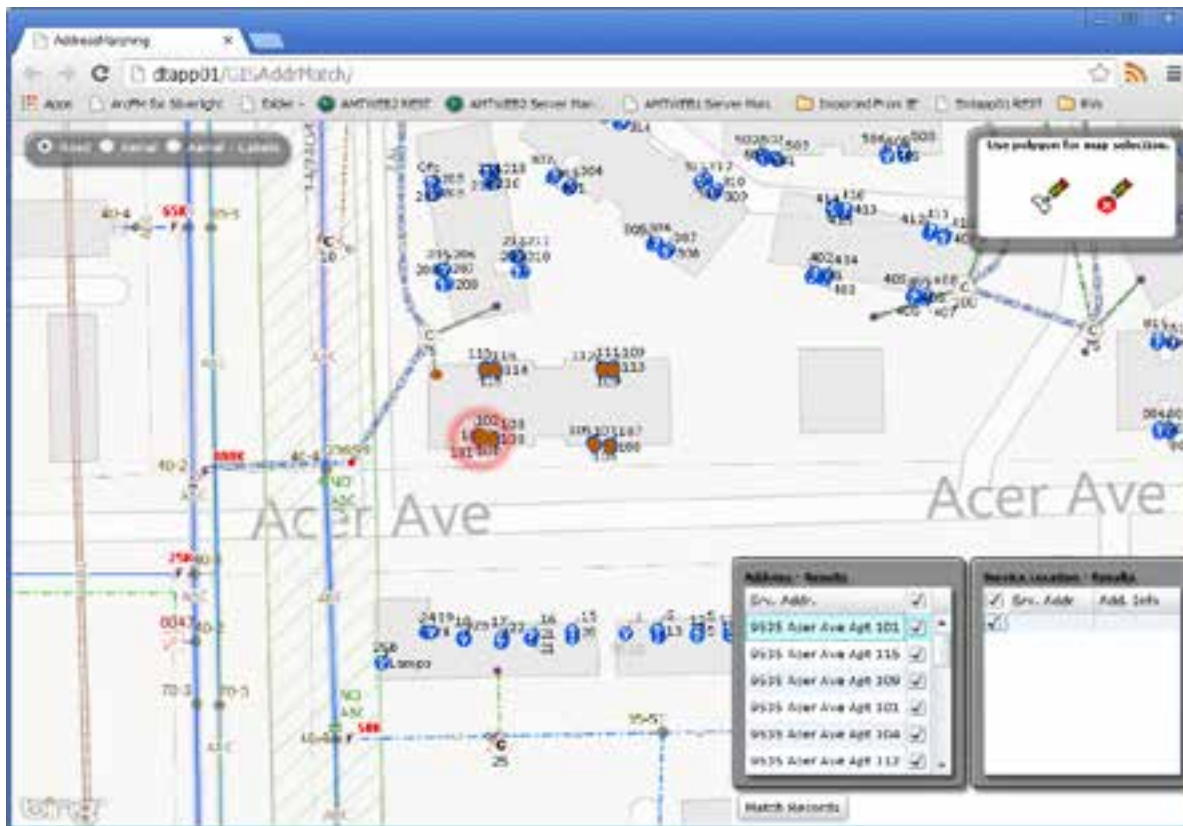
AddressMatching

dtapp01/GISAddrMatch/

Apps ArcFM for Silverlight Esdgr AMTWEB2 REST AMTWEB2 Server Man AMTWEB1 Server Man Imported From IE Dotapp01 REST

Road Aerial Aerial - Labels

Use polygon for map selection.

Acer Ave

Acer Ave

Address - Results

| Srv. Addr. | ☑ |
|---|---|
| 9535 Acer Ave Apt 101 | ☑ |
| 9535 Acer Ave Apt 115 | ☑ |
| 9535 Acer Ave Apt 109 | ☑ |
| 9535 Acer Ave Apt 101 | ☑ |
| 9535 Acer Ave Apt 104 | ☑ |
| 9535 Acer Ave Apt 112 | ☑ |

Service Location - Results

| ☑ | Srv. Addr. | Add. Info |
|---|---|---|
| ☑ | | |

Match Records

Lampo